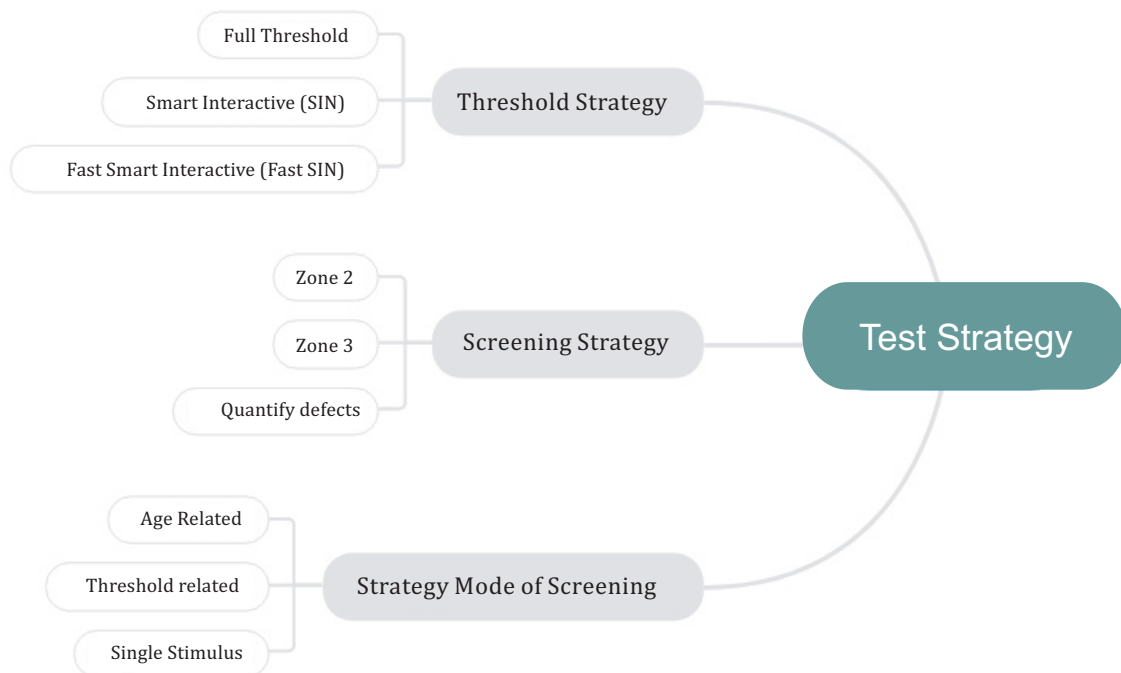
Test Strategy

Threshold Strategy

Full Threshold

Smart Interactive (SIN)

Fast Smart Interactive (Fast SIN)

Screening Strategy

Zone 2

Zone 3

Quantify defects

Strategy Mode of Screening

Age Related

Threshold related

Single Stimulus